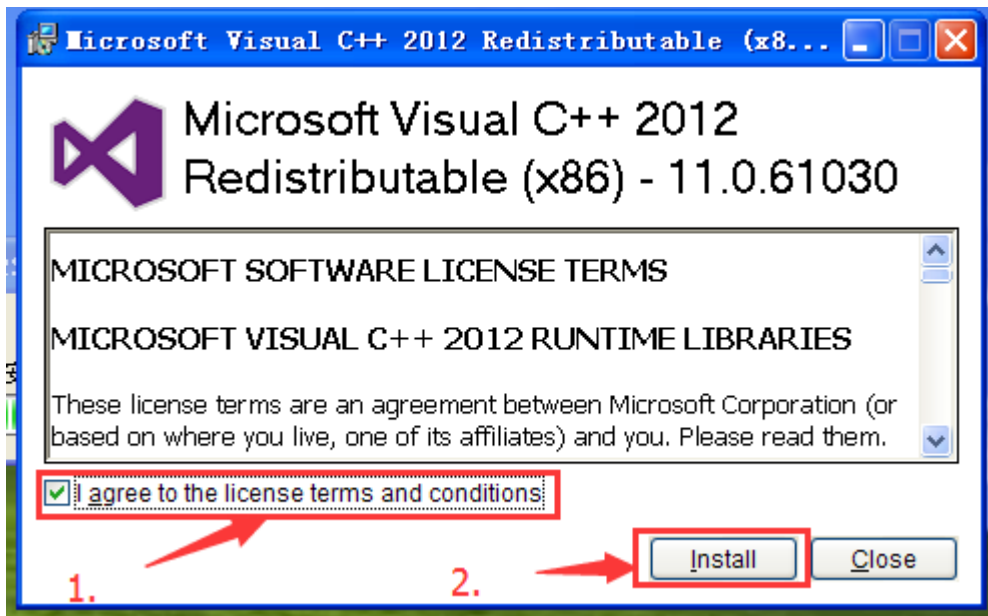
Microsoft Visual C++ 2012 Redistributable (x8...

Microsoft Visual C++ 2012 Redistributable (x86) - 11.0.61030

MICROSOFT SOFTWARE LICENSE TERMS

MICROSOFT VISUAL C++ 2012 RUNTIME LIBRARIES

These license terms are an agreement between Microsoft Corporation (or based on where you live, one of its affiliates) and you. Please read them.

I agree to the license terms and conditions

1.

2.

Install

Close